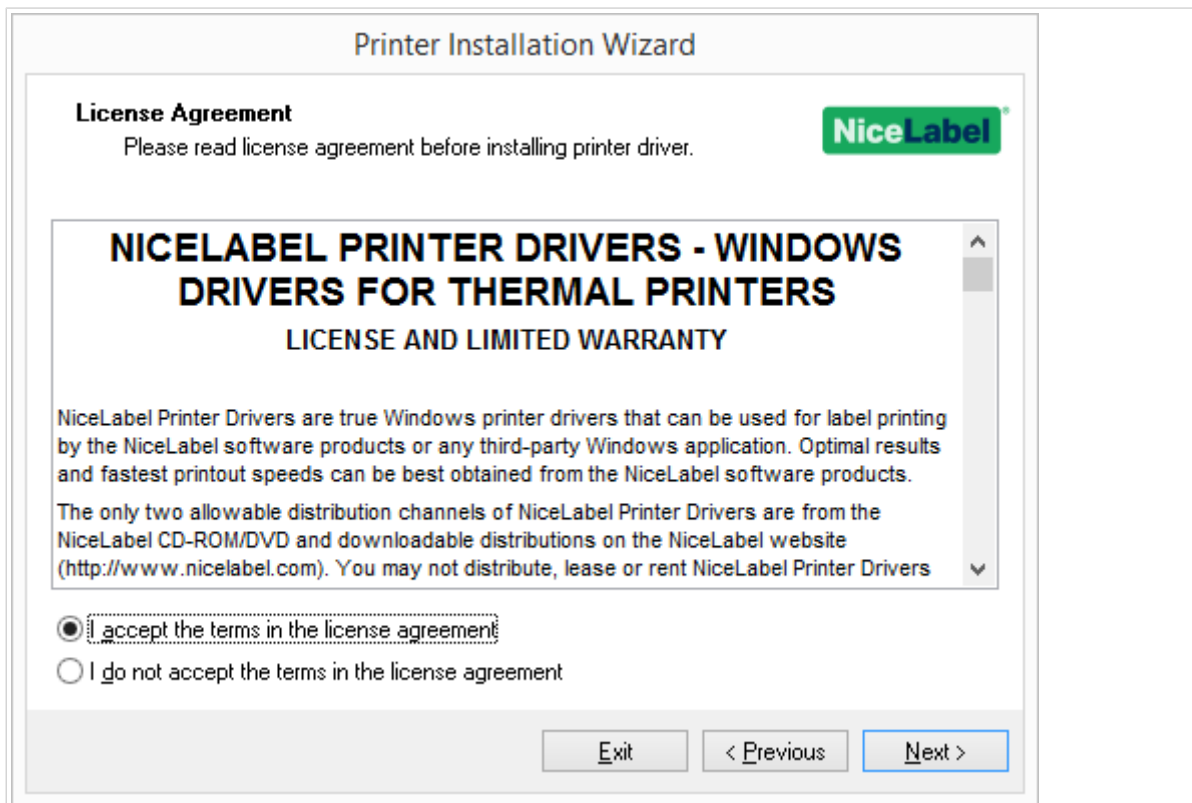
Printer Installation Wizard

License Agreement

Please read license agreement before installing printer driver.

NiceLabel

NICELABEL PRINTER DRIVERS - WINDOWS DRIVERS FOR THERMAL PRINTERS

LICENSE AND LIMITED WARRANTY

NiceLabel Printer Drivers are true Windows printer drivers that can be used for label printing by the NiceLabel software products or any third-party Windows application. Optimal results and fastest printout speeds can be best obtained from the NiceLabel software products.

The only two allowable distribution channels of NiceLabel Printer Drivers are from the NiceLabel CD-ROM/DVD and downloadable distributions on the NiceLabel website (http://www.nicelabel.com). You may not distribute, lease or rent NiceLabel Printer Drivers

I accept the terms in the license agreement

I do not accept the terms in the license agreement

Exit

< Previous

Next >